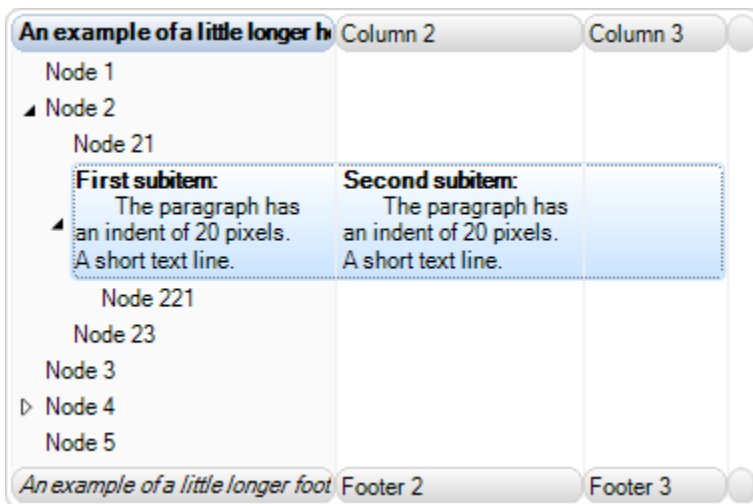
| An example of a little longer h | Column 2 | Column 3 |
|---|---|---|
| Node 1 | | |
| ◢ Node 2 | | |
| Node 21 | | |
| ◢ **First subitem:** The paragraph has an indent of 20 pixels. A short text line. | **Second subitem:** The paragraph has an indent of 20 pixels. A short text line. | |
| Node 221 | | |
| Node 23 | | |
| Node 3 | | |
| ▷ Node 4 | | |
| Node 5 | | |
| *An example of a little longer foot* | Footer 2 | Footer 3 |